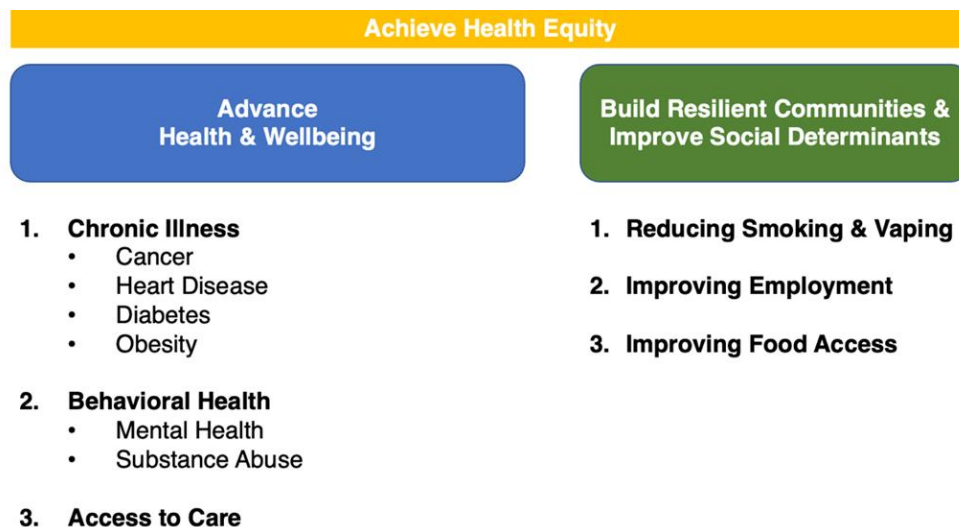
Achieve Health Equity

Advance Health & Wellbeing

1. Chronic Illness
• Cancer
• Heart Disease
• Diabetes
• Obesity

2. Behavioral Health
• Mental Health
• Substance Abuse

3. Access to Care

Build Resilient Communities & Improve Social Determinants

1. Reducing Smoking & Vaping

2. Improving Employment

3. Improving Food Access